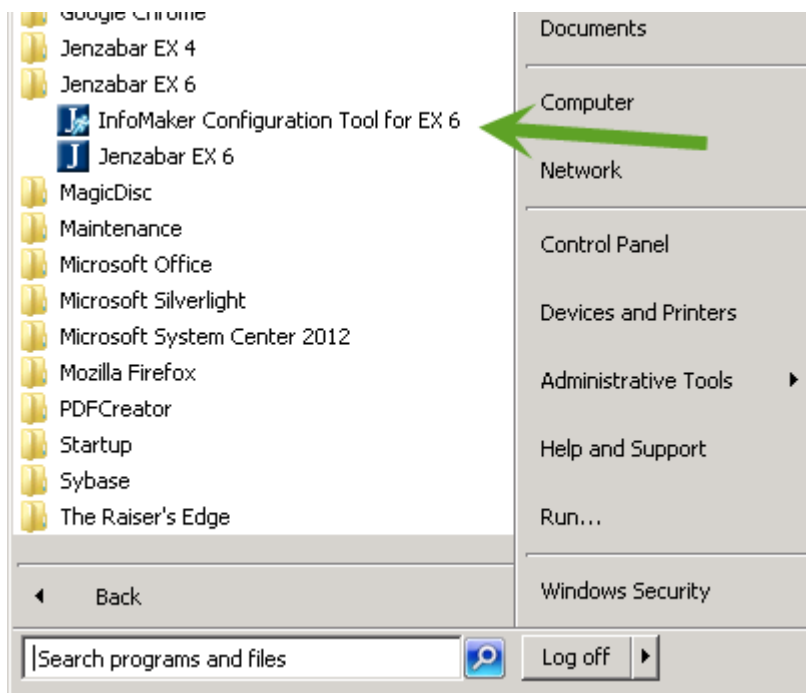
Google Chrome
Jenzabar EX 4
Jenzabar EX 6
InfoMaker Configuration Tool for EX 6
Jenzabar EX 6
MagicDisc
Maintenance
Microsoft Office
Microsoft Silverlight
Microsoft System Center 2012
Mozilla Firefox
PDFCreator
Startup
Sybase
The Raiser's Edge

Back

Search programs and files

Documents

Computer

Network

Control Panel

Devices and Printers

Administrative Tools

Help and Support

Run...

Windows Security

Log off